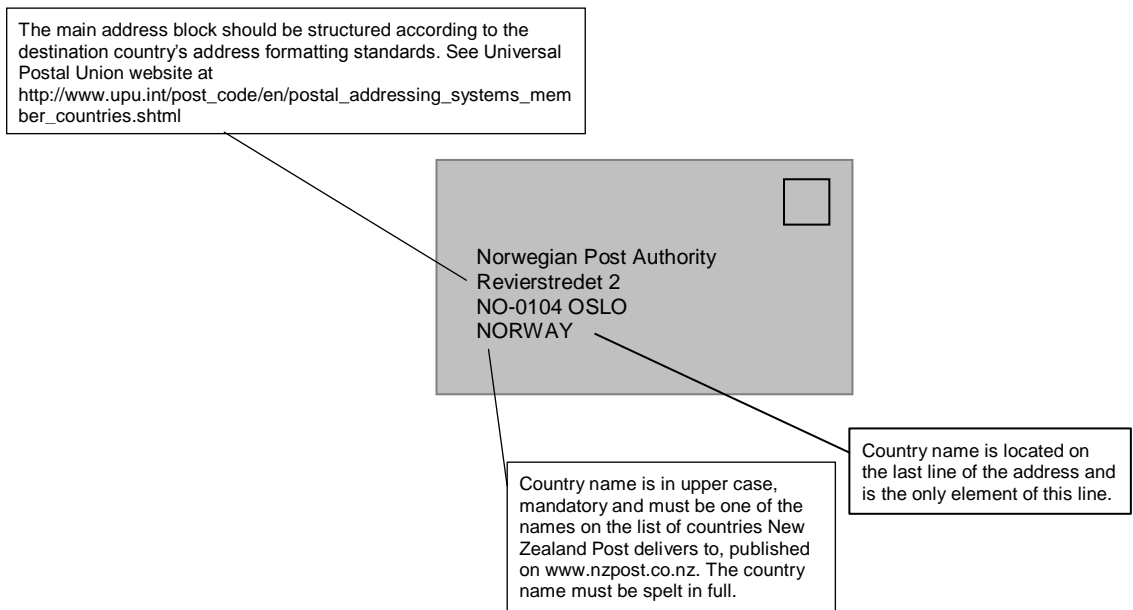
The main address block should be structured according to the destination country's address formatting standards. See Universal Postal Union website at http://www.upu.int/post_code/en/postal_addressing_systems_member_countries.shtml

Norwegian Post Authority
Revierstredet 2
NO-0104 OSLO
NORWAY

Country name is located on the last line of the address and is the only element of this line.

Country name is in upper case, mandatory and must be one of the names on the list of countries New Zealand Post delivers to, published on www.nzpost.co.nz. The country name must be spelt in full.